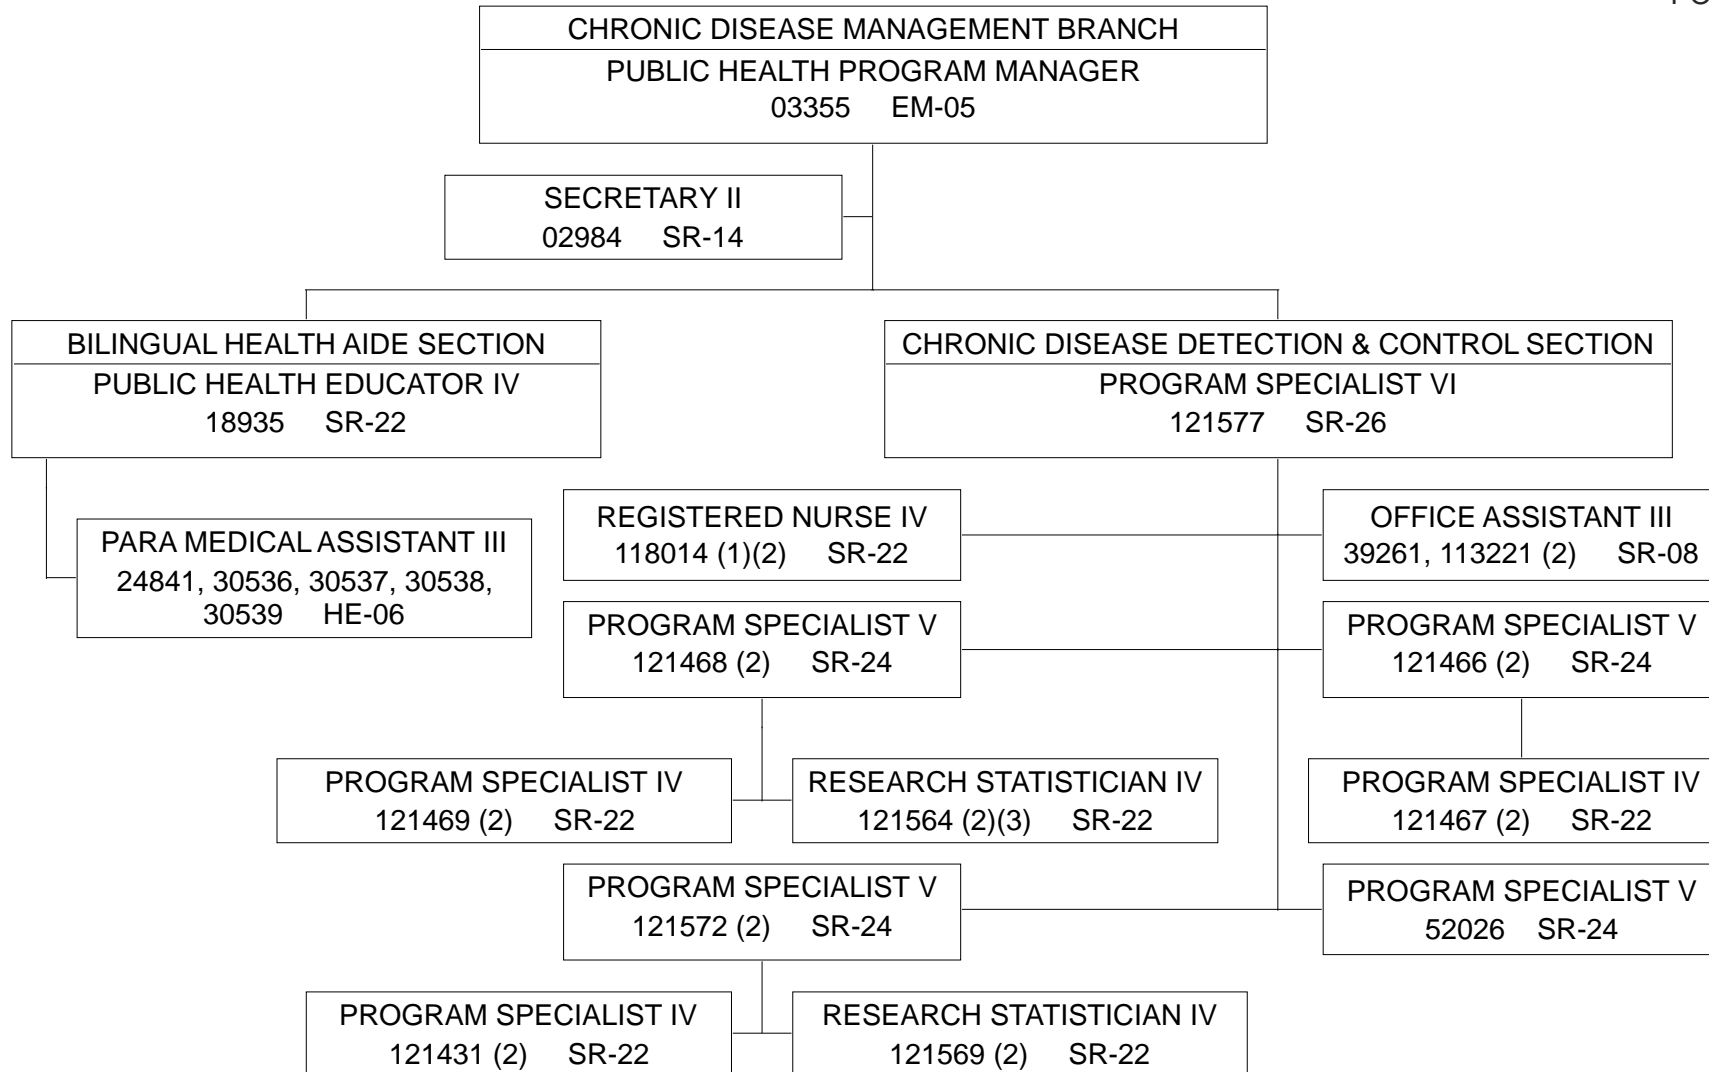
CHRONIC DISEASE MANAGEMENT BRANCH
PUBLIC HEALTH PROGRAM MANAGER
03355 EM-05

SECRETARY II
02984 SR-14

BILINGUAL HEALTH AIDE SECTION
PUBLIC HEALTH EDUCATOR IV
18935 SR-22

PARA MEDICAL ASSISTANT III
24841, 30536, 30537, 30538, 30539 HE-06

CHRONIC DISEASE DETECTION & CONTROL SECTION
PROGRAM SPECIALIST VI
121577 SR-26

REGISTERED NURSE IV
118014 (1)(2) SR-22

OFFICE ASSISTANT III
39261, 113221 (2) SR-08

PROGRAM SPECIALIST V
121468 (2) SR-24

PROGRAM SPECIALIST V
121466 (2) SR-24

PROGRAM SPECIALIST IV
121469 (2) SR-22

RESEARCH STATISTICIAN IV
121564 (2)(3) SR-22

PROGRAM SPECIALIST IV
121467 (2) SR-22

PROGRAM SPECIALIST V
121572 (2) SR-24

PROGRAM SPECIALIST V
52026 SR-24

PROGRAM SPECIALIST IV
121431 (2) SR-22

RESEARCH STATISTICIAN IV
121569 (2) SR-22